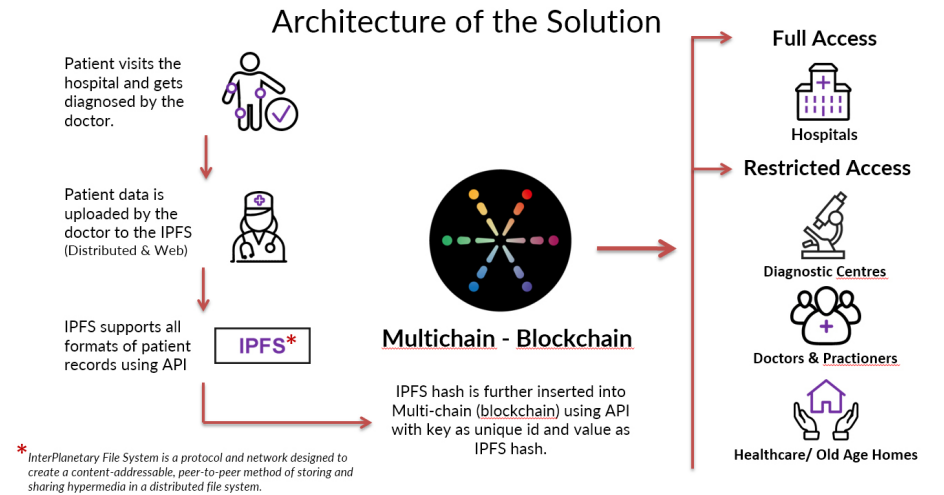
Architecture of the Solution

Patient visits the hospital and gets diagnosed by the doctor.

Patient data is uploaded by the doctor to the IPFS (Distributed & Web)

IPFS supports all formats of patient records using API

IPFS*

Multichain - Blockchain

IPFS hash is further inserted into Multi-chain (blockchain) using API with key as unique id and value as IPFS hash.

* InterPlanetary File System is a protocol and network designed to create a content-addressable, peer-to-peer method of storing and sharing hypermedia in a distributed file system.

Full Access

Hospitals

Restricted Access

Diagnostic Centres

Doctors & Practioners

Healthcare/ Old Age Homes